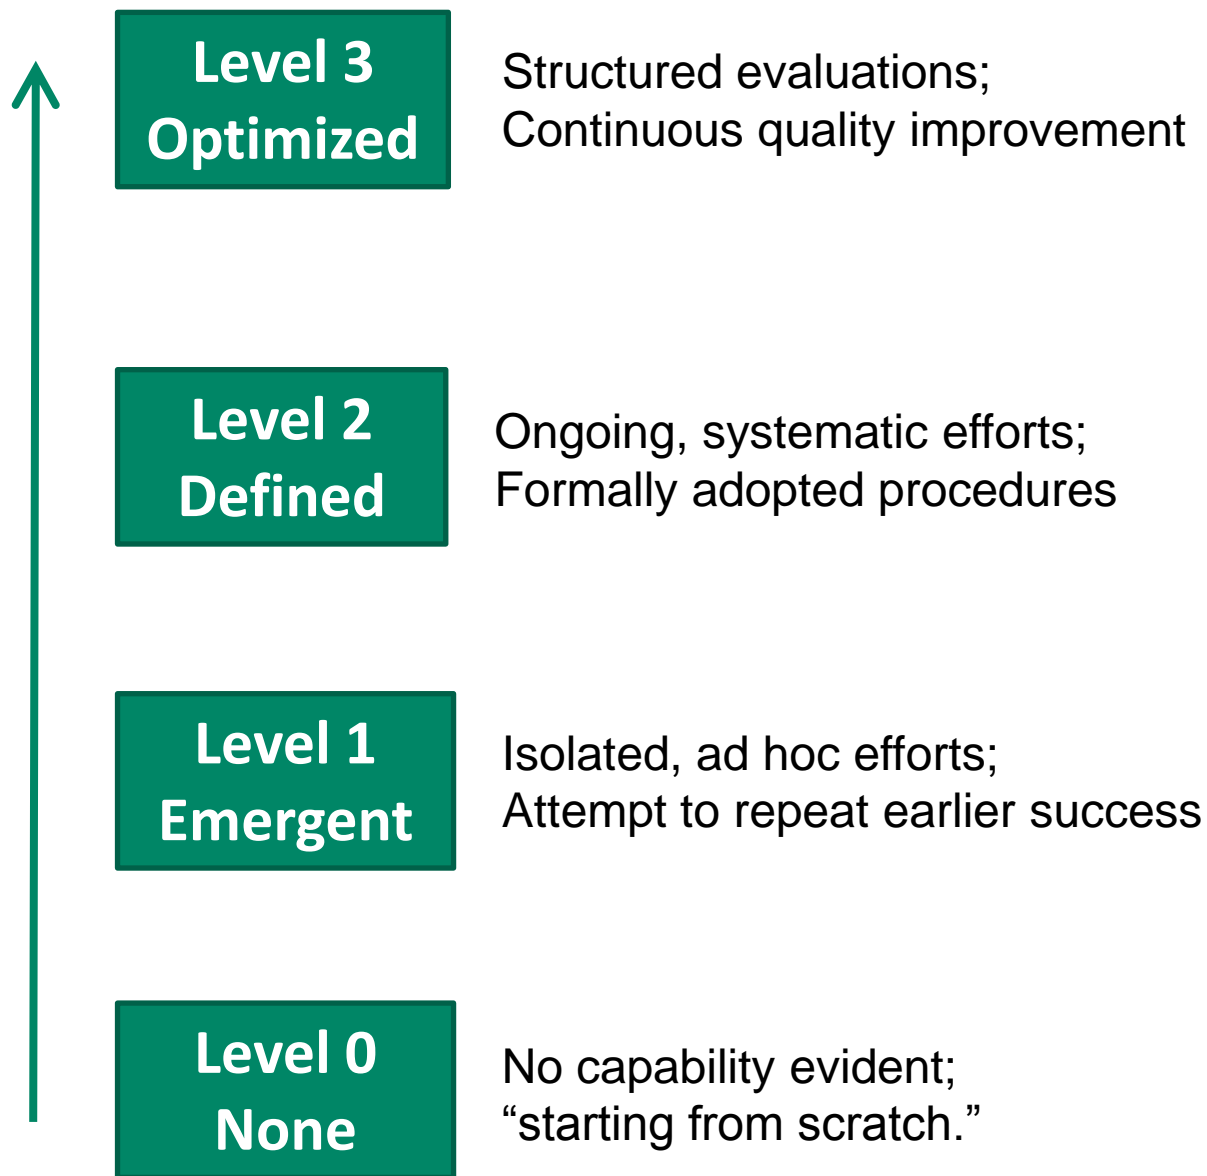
Level 3
Optimized

Structured evaluations;
Continuous quality improvement

Level 2
Defined

Ongoing, systematic efforts;
Formally adopted procedures

Level 1
Emergent

Isolated, ad hoc efforts;
Attempt to repeat earlier success

Level 0
None

No capability evident;
“starting from scratch.”